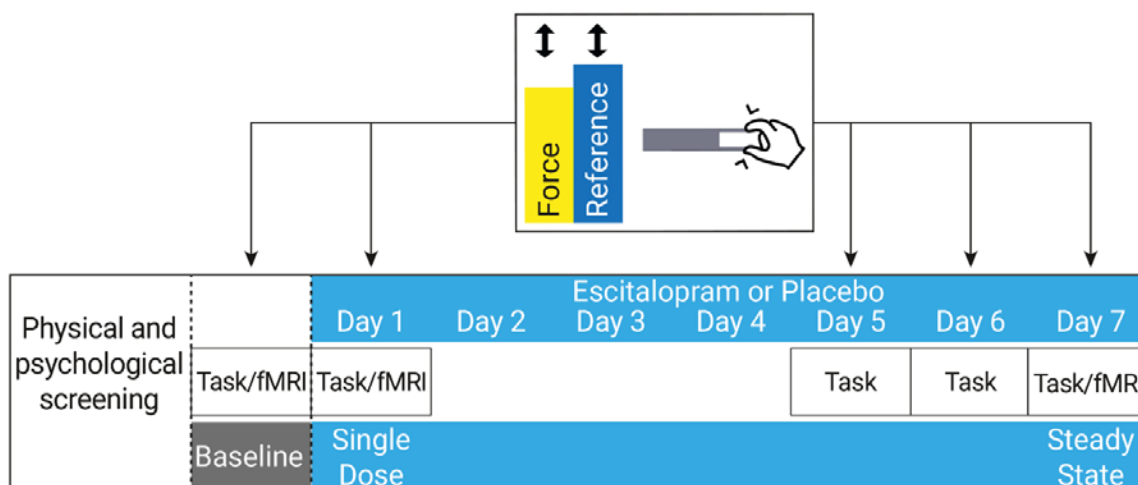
Force
Reference

Physical and psychological screening

Escitalopram or Placebo

| | Day 1 | Day 2 | Day 3 | Day 4 | Day 5 | Day 6 | Day 7 |
|---|---|---|---|---|---|---|---|
| Task/fMRI | Task/fMRI | | | | Task | Task | Task/fMR |
| Baseline | Single Dose | | | | | | Steady State |